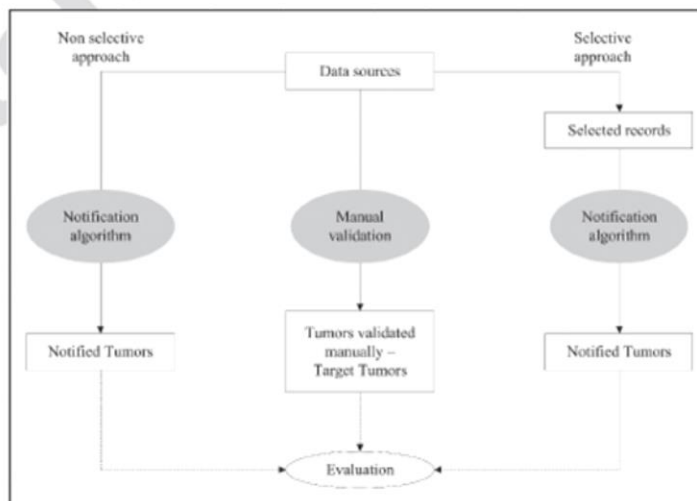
Non selective approach

Data sources

Selective approach

Selected records

Notification algorithm

Manual validation

Notification algorithm

Notified Tumors

Tumors validated manually – Target Tumors

Notified Tumors

Evaluation